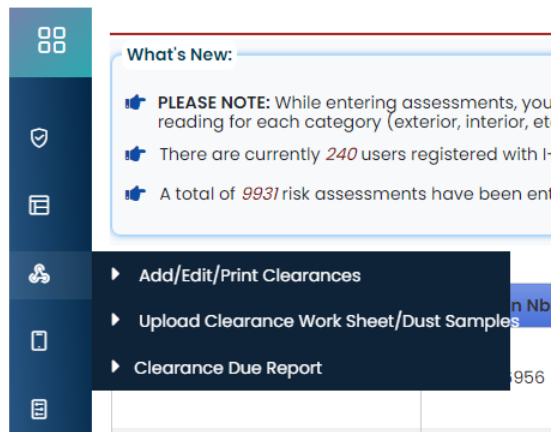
What's New:

PLEASE NOTE: While entering assessments, you
reading for each category (exterior, interior, et

There are currently 240 users registered with I-

A total of 9931 risk assessments have been ent

Add/Edit/Print Clearances

Upload Clearance Work Sheet/Dust Samples

Clearance Due Report

n Nb

956